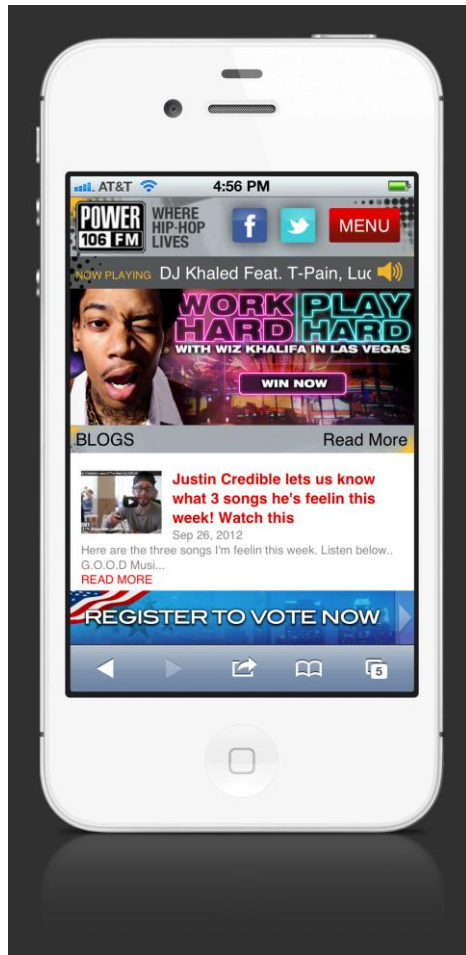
AT&T 4:56 PM

POWER 106 FM WHERE HIP-HOP LIVES

f

MENU

NOW PLAYING DJ Khaled Feat. T-Pain, Luc

WORK HARD PLAY HARD

WITH WIZ KHALIFA IN LAS VEGAS

WIN NOW

BLOGS Read More

Justin Credible lets us know what 3 songs he's feelin this week! Watch this

Sep 26, 2012

Here are the three songs I'm feelin this week. Listen below.. G.O.O.D Musi...

READ MORE

REGISTER TO VOTE NOW

5